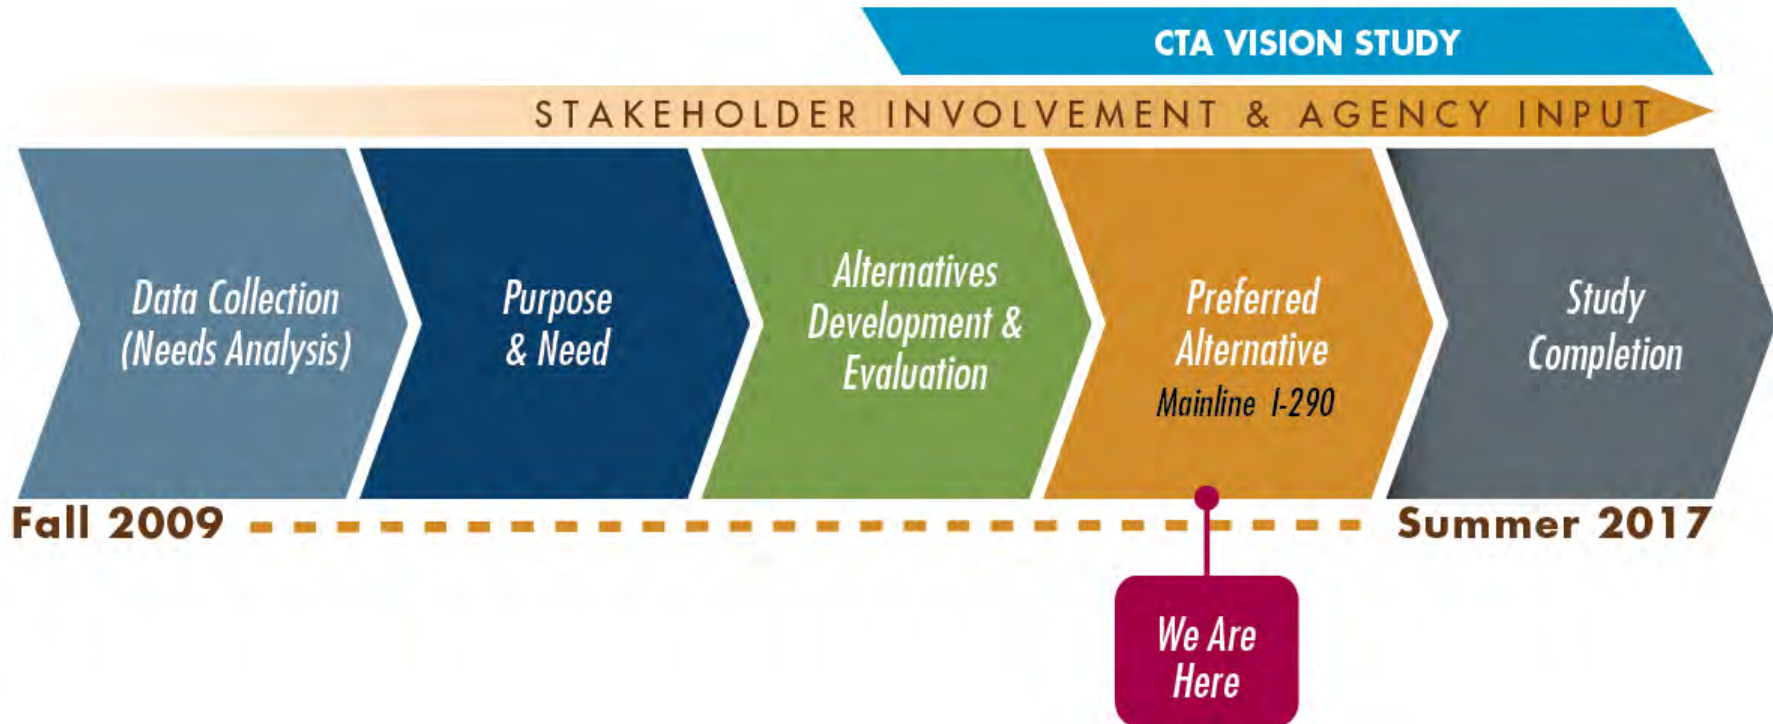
CTA VISION STUDY

STAKEHOLDER INVOLVEMENT & AGENCY INPUT

Data Collection (Needs Analysis)

Purpose & Need

Alternatives Development & Evaluation

Preferred Alternative
Mainline I-290

Study Completion

Fall 2009

Summer 2017

We Are Here